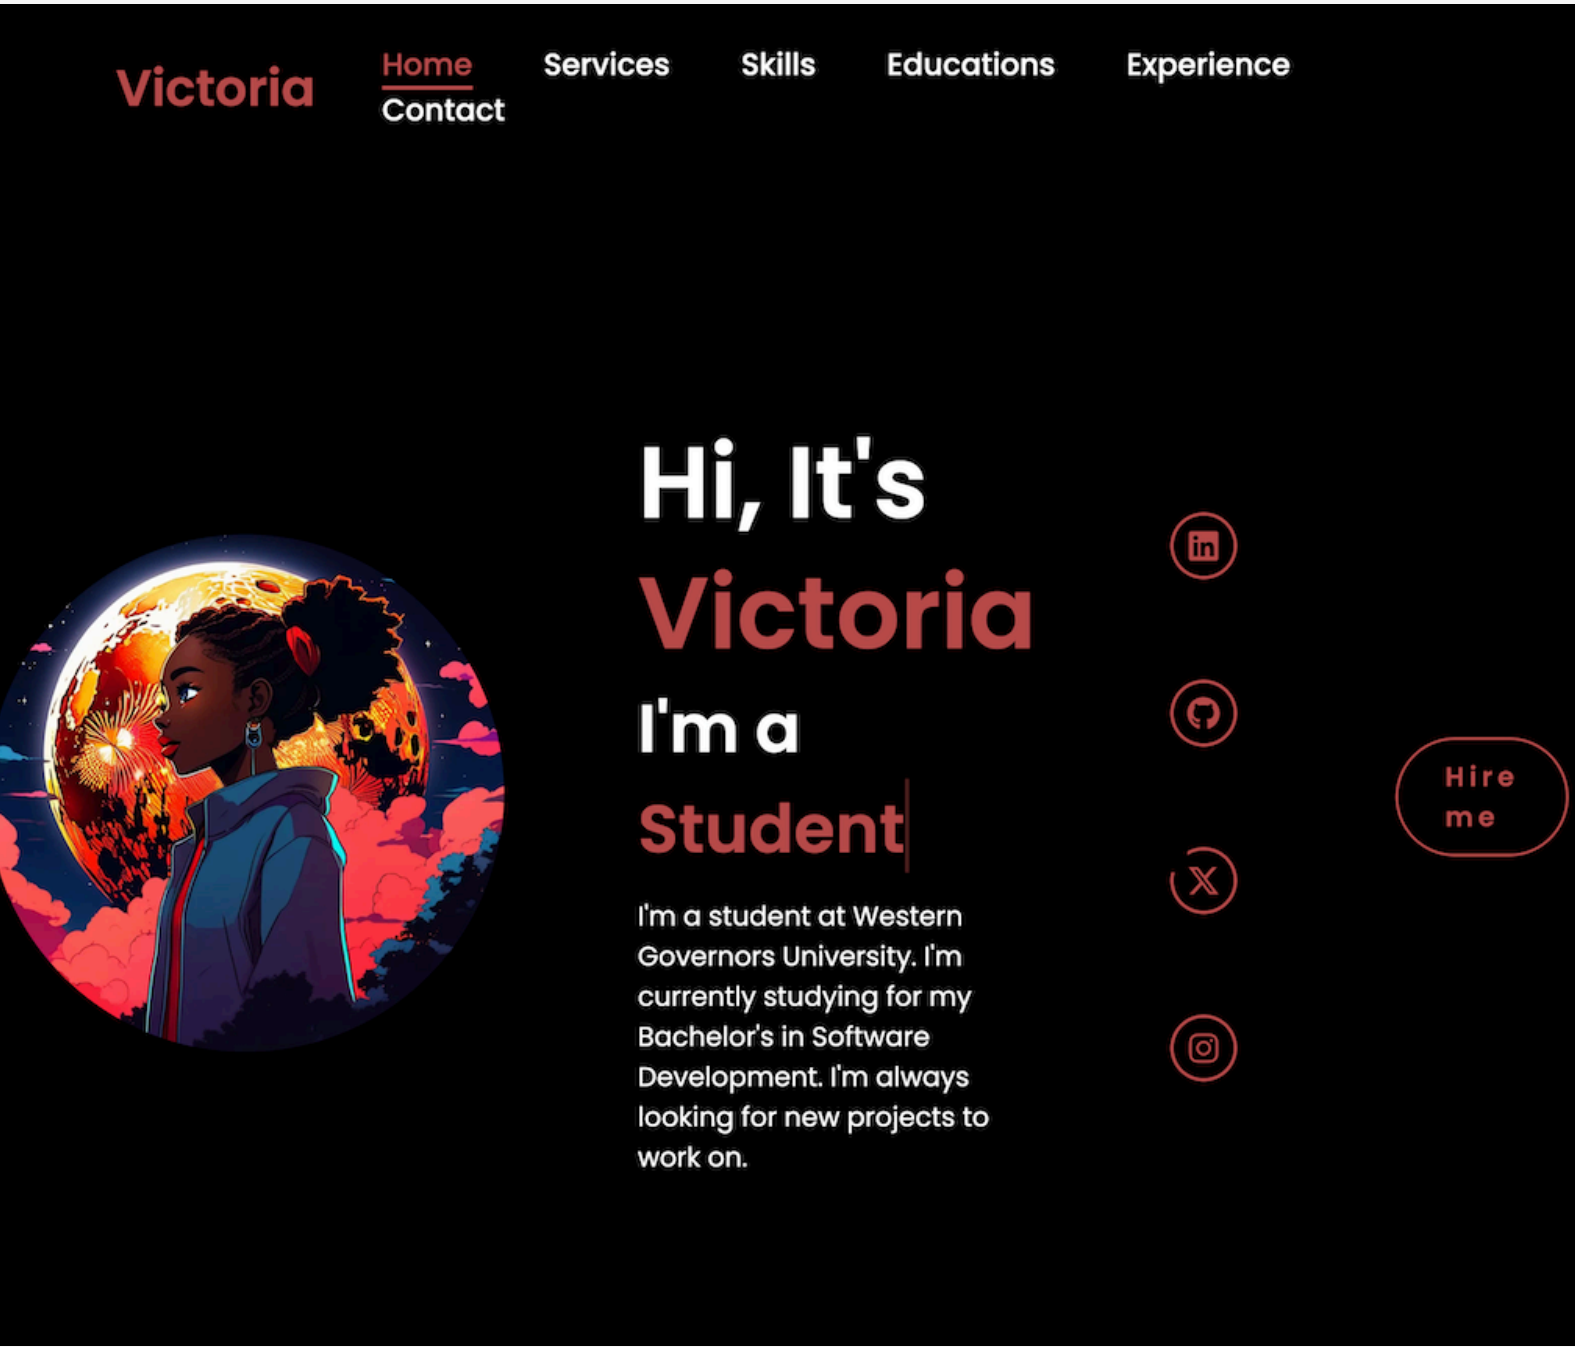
Victoria

Home Services Skills Educations Experience Contact

Hi, It's
Victoria
I'm a
Student

I'm a student at Western Governors University. I'm currently studying for my Bachelor's in Software Development. I'm always looking for new projects to work on.

Hire me